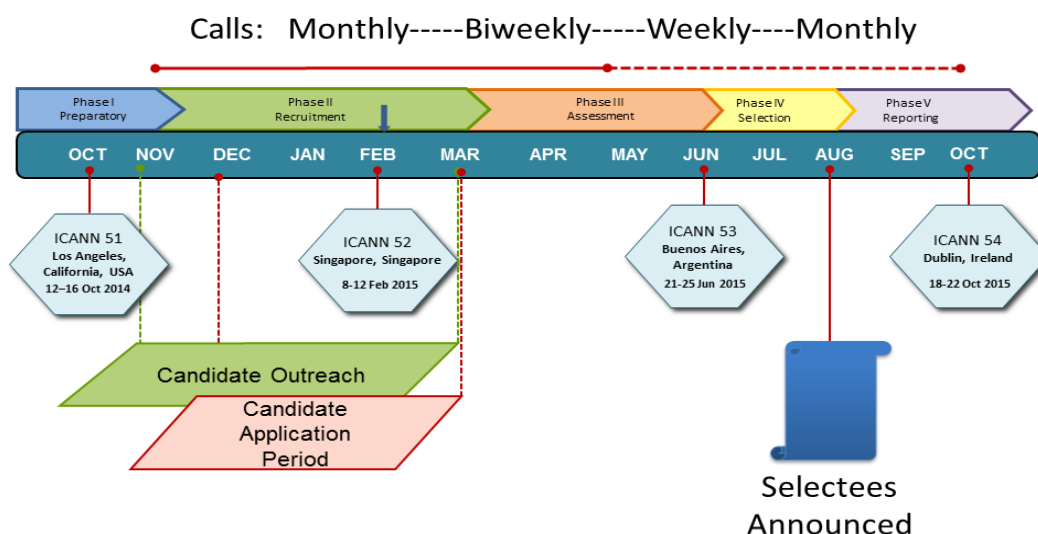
Calls: Monthly-----Biweekly-----Weekly----Monthly

Phase I
Preparatory

Phase II
Recruitment

Phase III
Assessment

Phase IV
Selection

Phase V
Reporting

OCT NOV DEC JAN FEB MAR APR MAY JUN JUL AUG SEP OCT

ICANN 51
Los Angeles, California, USA
12–16 Oct 2014

ICANN 52
Singapore, Singapore
8-12 Feb 2015

ICANN 53
Buenos Aires, Argentina
21-25 Jun 2015

ICANN 54
Dublin, Ireland
18-22 Oct 2015

Candidate Outreach

Candidate Application Period

Selectees Announced